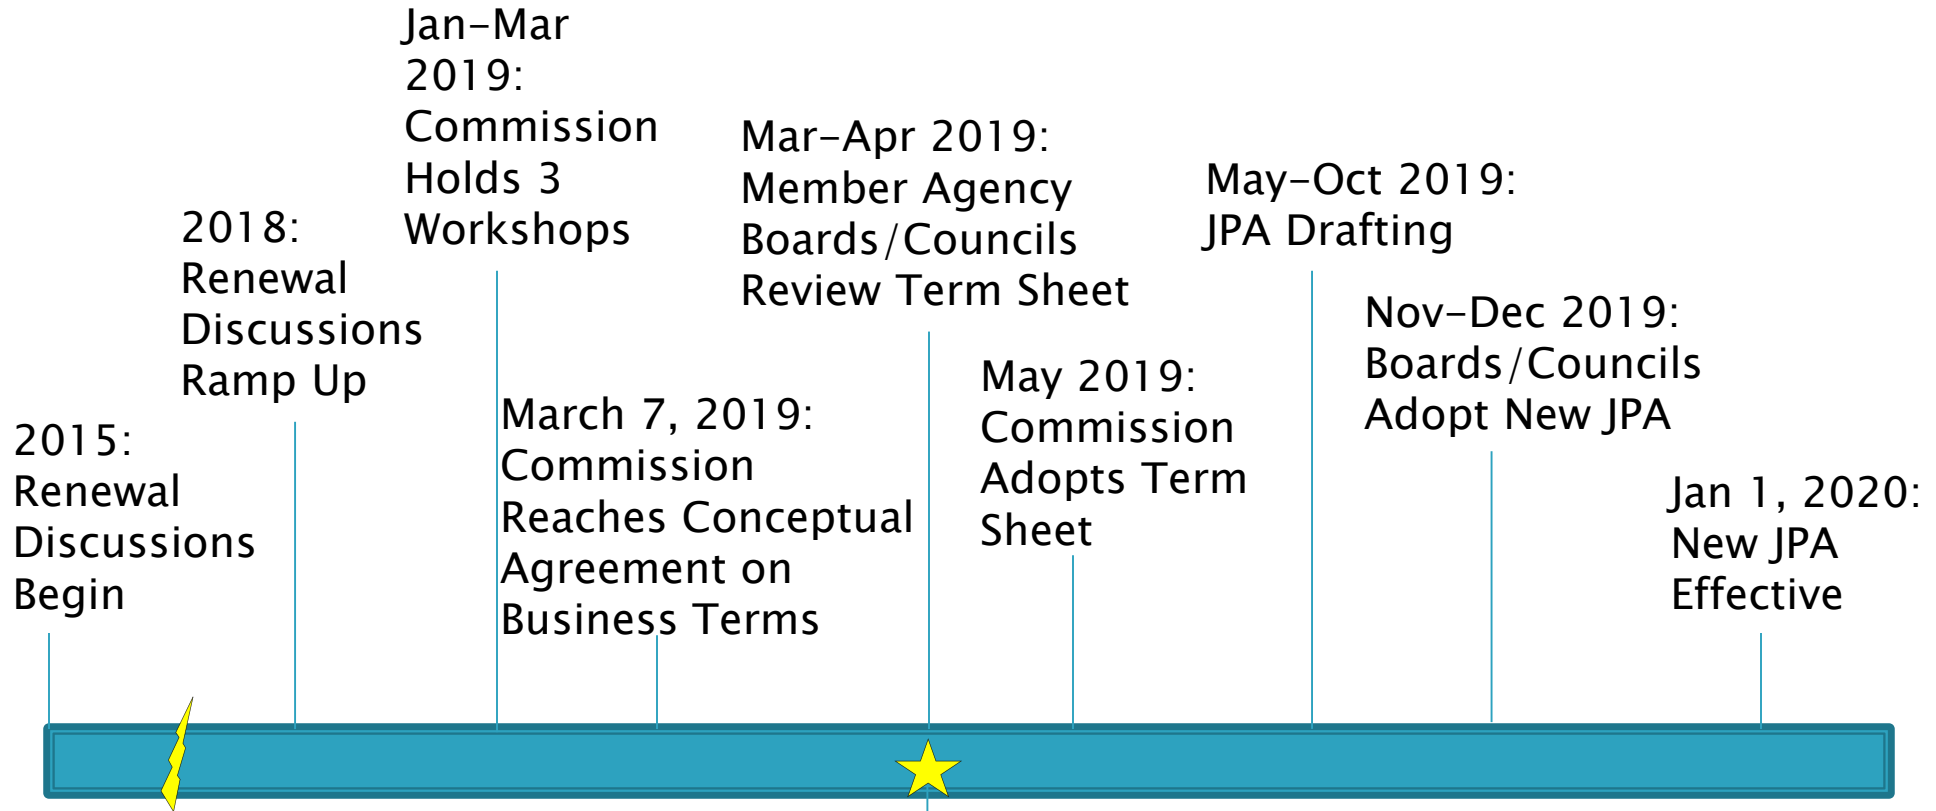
2015: Renewal Discussions Begin

2018: Renewal Discussions Ramp Up

Jan–Mar 2019: Commission Holds 3 Workshops

March 7, 2019: Commission Reaches Conceptual Agreement on Business Terms

Mar–Apr 2019: Member Agency Boards/Councils Review Term Sheet

May 2019: Commission Adopts Term Sheet

May–Oct 2019: JPA Drafting

Nov–Dec 2019: Boards/Councils Adopt New JPA

Jan 1, 2020: New JPA Effective